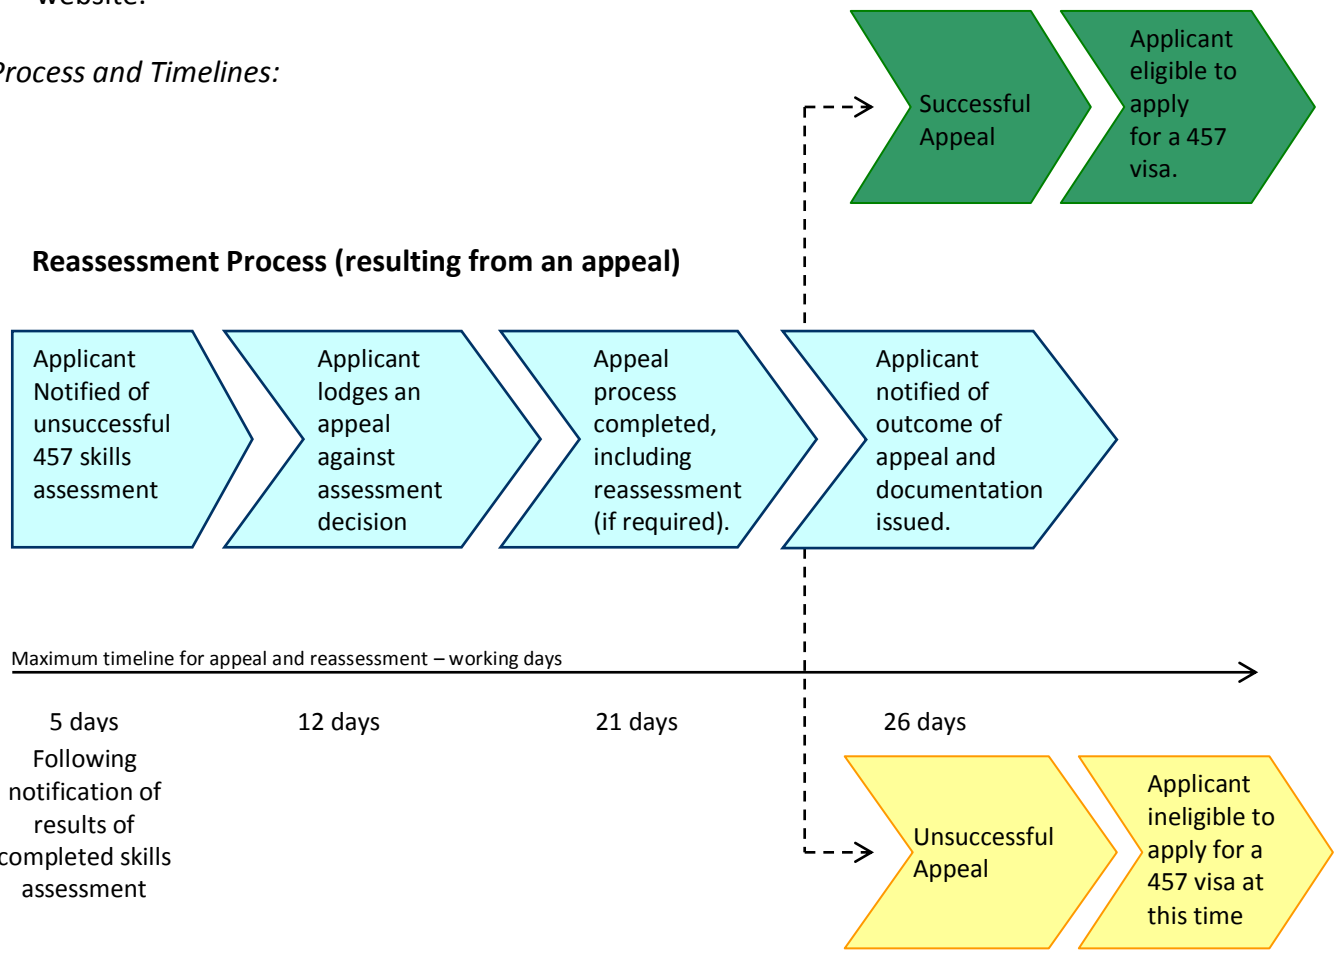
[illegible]

Process and Timelines:

Successful Appeal

Applicant eligible to apply for a 457 visa.

Reassessment Process (resulting from an appeal)

Applicant Notified of unsuccessful 457 skills assessment

Applicant lodges an appeal against assessment decision

Appeal process completed, including reassessment (if required).

Applicant notified of outcome of appeal and documentation issued.

Maximum timeline for appeal and reassessment – working days

5 days
Following notification of results of completed skills assessment

12 days

21 days

26 days

Unsuccessful Appeal

Applicant ineligible to apply for a 457 visa at this time